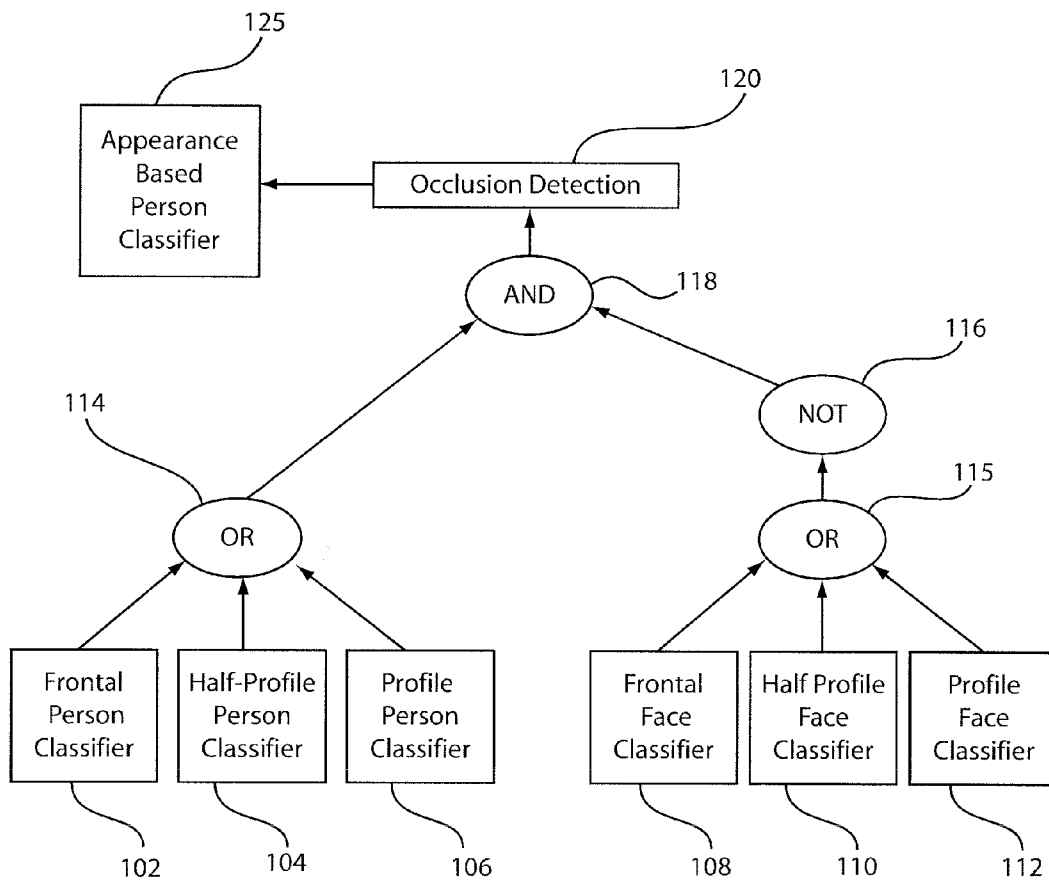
125

Appearance Based Person Classifier

120

Occlusion Detection

AND

118

116

NOT

114

115

OR

OR

Frontal Person Classifier

Half-Profile Person Classifier

Profile Person Classifier

Frontal Face Classifier

Half Profile Face Classifier

Profile Face Classifier

102

104

106

108

110

112